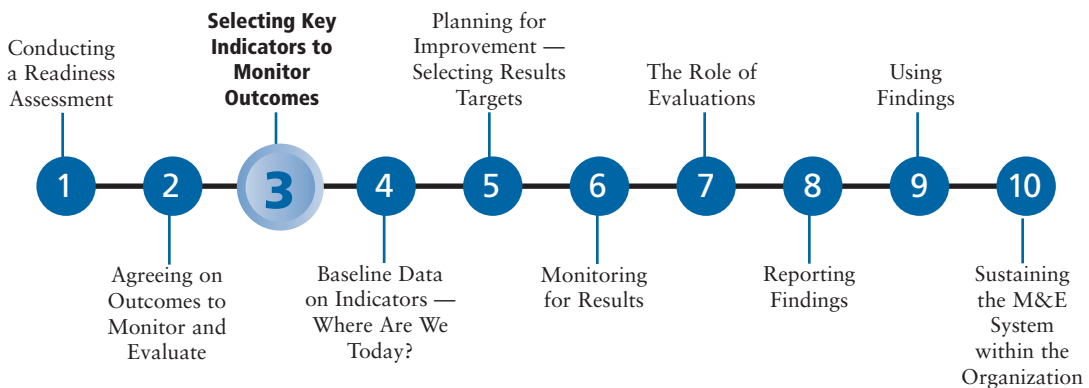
Conducting a Readiness Assessment

Selecting Key Indicators to Monitor Outcomes

Planning for Improvement — Selecting Results Targets

The Role of Evaluations

Using Findings

1

2

3

4

5

6

7

8

9

10

Agreeing on Outcomes to Monitor and Evaluate

Baseline Data on Indicators — Where Are We Today?

Monitoring for Results

Reporting Findings

Sustaining the M&E System within the Organization